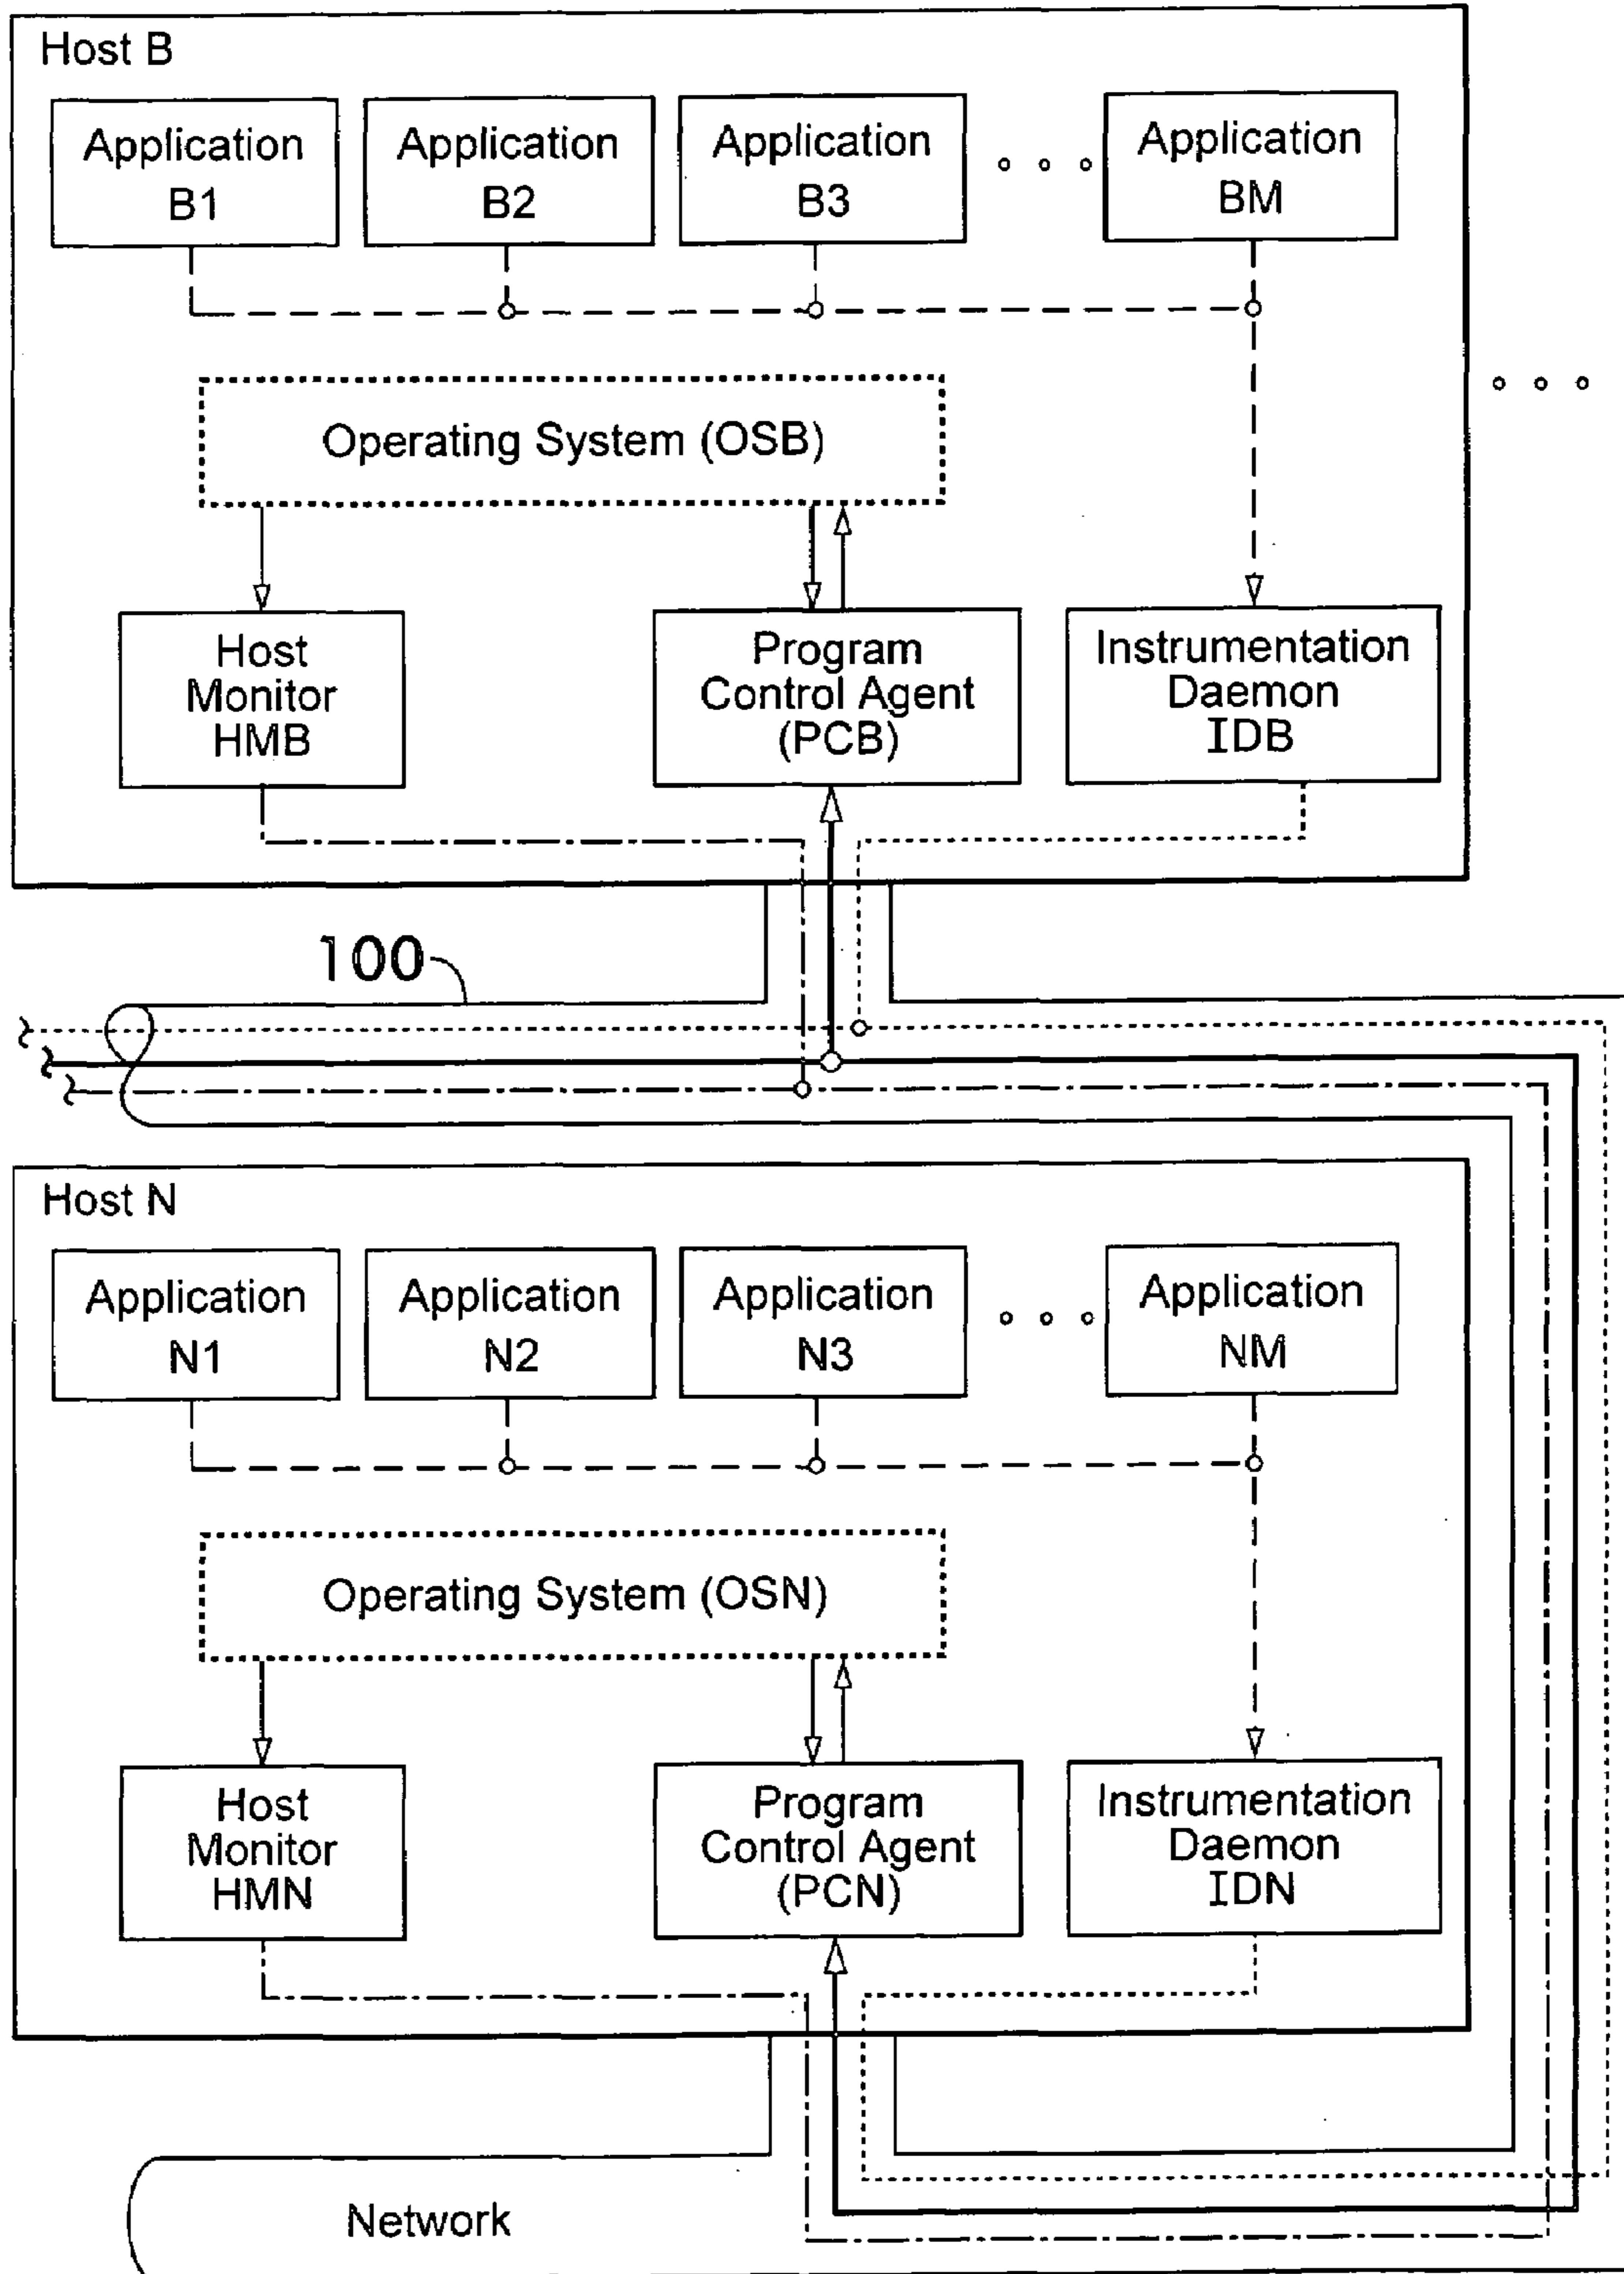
Host B

Application B1

Application B2

Application B3

Application BM

Operating System (OSB)

Host Monitor HMB

Program Control Agent (PCB)

Instrumentation Daemon IDB

100

Host N

Application N1

Application N2

Application N3

Application NM

Operating System (OSN)

Host Monitor HMN

Program Control Agent (PCN)

Instrumentation Daemon IDN

Network